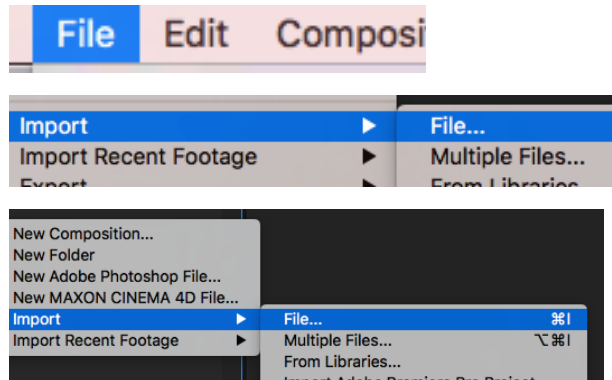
File Edit Composi

Import
Import Recent Footage
Export
File...
Multiple Files...
From Libraries

New Composition...
New Folder
New Adobe Photoshop File...
New MAXON CINEMA 4D File...
Import
Import Recent Footage
File... ⌘I
Multiple Files... ⌥⌘I
From Libraries...
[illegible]